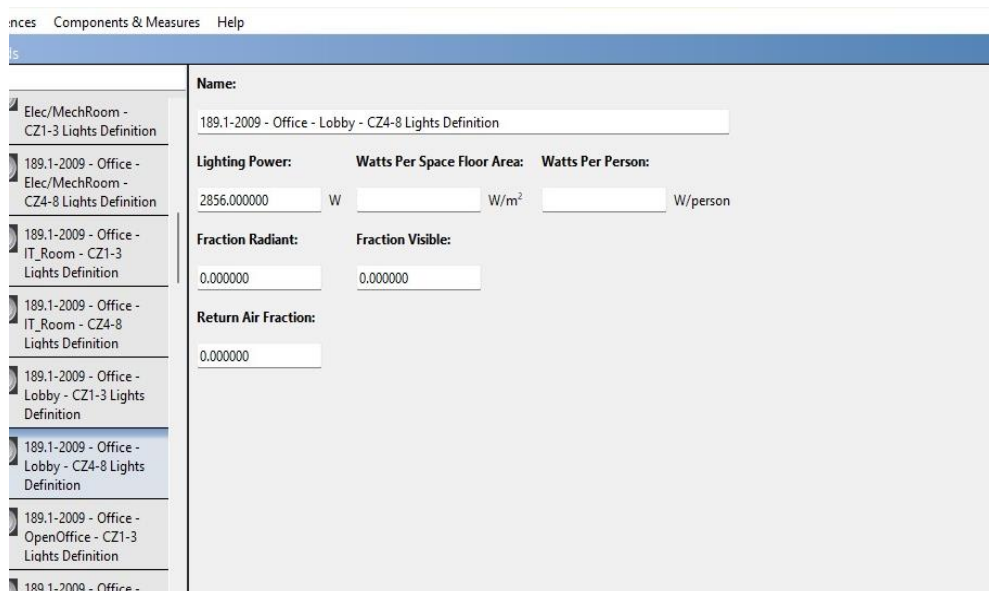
:nces Components & Measures Help

ls

Elec/MechRoom - CZ1-3 Lights Definition

189.1-2009 - Office - Elec/MechRoom - CZ4-8 Lights Definition

189.1-2009 - Office - IT_Room - CZ1-3 Lights Definition

189.1-2009 - Office - IT_Room - CZ4-8 Lights Definition

189.1-2009 - Office - Lobby - CZ1-3 Lights Definition

189.1-2009 - Office - Lobby - CZ4-8 Lights Definition

189.1-2009 - Office - OpenOffice - CZ1-3 Lights Definition

189.1-2009 - Office - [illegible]

Name:

189.1-2009 - Office - Lobby - CZ4-8 Lights Definition

Lighting Power:

2856.000000 W

Watts Per Space Floor Area:

W/m$^2$

Watts Per Person:

W/person

Fraction Radiant:

0.000000

Fraction Visible:

0.000000

Return Air Fraction:

0.000000